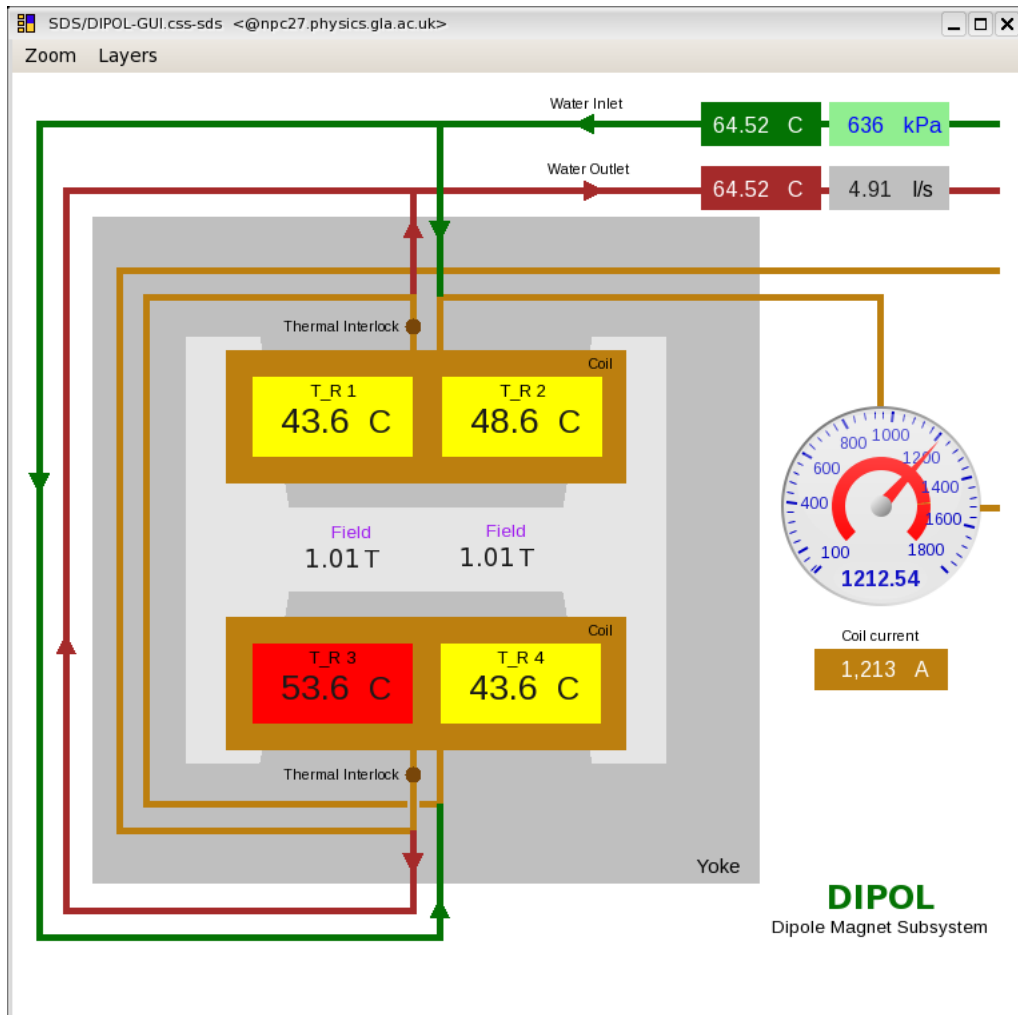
SDS/DIPOL-GUI.css-sds <@npc27.physics.gla.ac.uk>

Zoom Layers

Water Inlet

64.52 C 636 kPa

Water Outlet

64.52 C 4.91 l/s

Thermal Interlock

Coil

T_R 1
43.6 C

T_R 2
48.6 C

Field
1.01 T

Field
1.01 T

Coil

T_R 3
53.6 C

T_R 4
43.6 C

Thermal Interlock

Yoke

100 400 600 800 1000 1200 1400 1600 1800
1212.54

Coil current
1,213 A

DIPOL
Dipole Magnet Subsystem